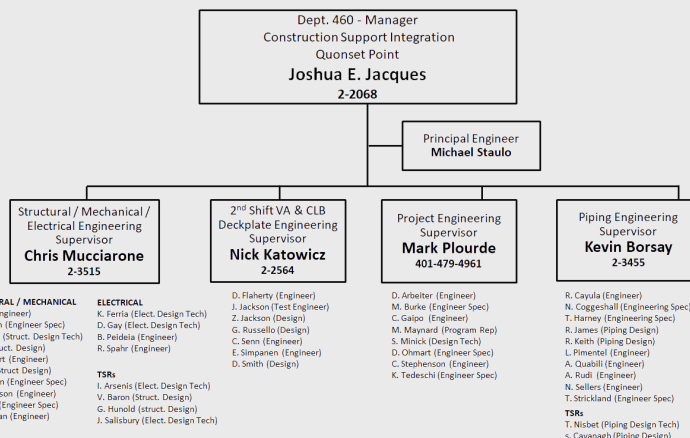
Dept. 460 - Manager
Construction Support Integration
Quonset Point
Joshua E. Jacques
2-2068

Principal Engineer
Michael Staulo

Structural / Mechanical / Electrical Engineering Supervisor
Chris Mucciarone
2-3515

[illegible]RAL / MECHANICAL
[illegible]ngineer)
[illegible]n (Engineer Spec)
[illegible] (Struct. Design Tech)
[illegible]uct. Design)
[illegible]rt (Engineer)
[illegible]truct Design)
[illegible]n (Engineer Spec)
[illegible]son (Engineer)
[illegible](Engineer Spec)
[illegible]an (Engineer)

ELECTRICAL
K. Ferria (Elect. Design Tech)
D. Gay (Elect. Design Tech)
B. Peideia (Engineer)
R. Spahr (Engineer)

TSRs
I. Arsenis (Elect. Design Tech)
V. Baron (Struct. Design)
G. Hunold (struct. Design)
J. Salisbury (Elect. Design Tech)

$2^{nd}$ Shift VA & CLB Deckplate Engineering Supervisor
Nick Katowicz
2-2564

D. Flaherty (Engineer)
J. Jackson (Test Engineer)
Z. Jackson (Design)
G. Russello (Design)
C. Senn (Engineer)
E. Simpanen (Engineer)
D. Smith (Design)

Project Engineering Supervisor
Mark Plourde
401-479-4961

D. Arbeiter (Engineer)
M. Burke (Engineer Spec)
C. Gaipo (Engineer)
M. Maynard (Program Rep)
S. Minick (Design Tech)
D. Ohmart (Engineer Spec)
C. Stephenson (Engineer)
K. Tedeschi (Engineer Spec)

Piping Engineering Supervisor
Kevin Borsay
2-3455

R. Cayula (Engineer)
N. Coggeshall (Engineering Spec)
T. Harney (Engineering Spec)
R. James (Piping Design)
R. Keith (Piping Design)
L. Pimentel (Engineer)
A. Quabili (Engineer)
A. Rudi (Engineer)
N. Sellers (Engineer)
T. Strickland (Engineer Spec)

TSRs
T. Nisbet (Piping Design Tech)
S. Cavanagh (Piping Design)